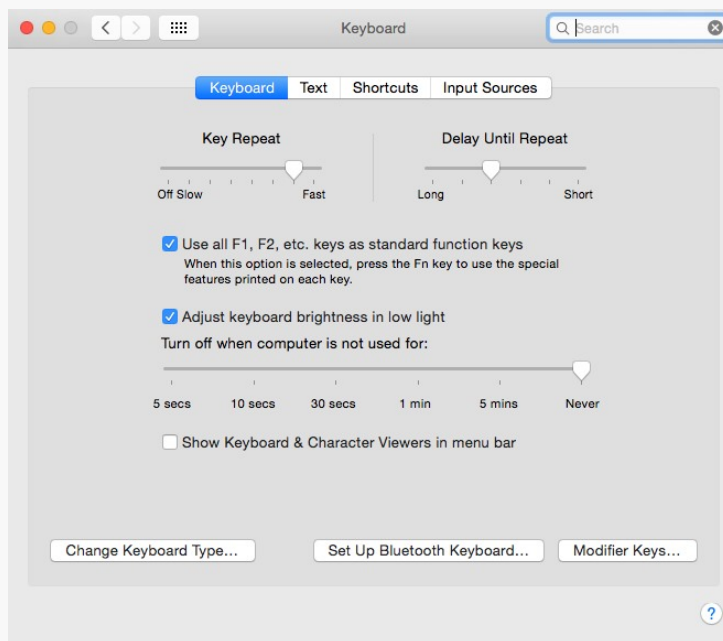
Keyboard

Search

Keyboard Text Shortcuts Input Sources

Key Repeat

Off Slow Fast

Delay Until Repeat

Long Short

Use all F1, F2, etc. keys as standard function keys
When this option is selected, press the Fn key to use the special features printed on each key.

Adjust keyboard brightness in low light

Turn off when computer is not used for:

5 secs 10 secs 30 secs 1 min 5 mins Never

Show Keyboard & Character Viewers in menu bar

Change Keyboard Type...

Set Up Bluetooth Keyboard...

Modifier Keys...

?